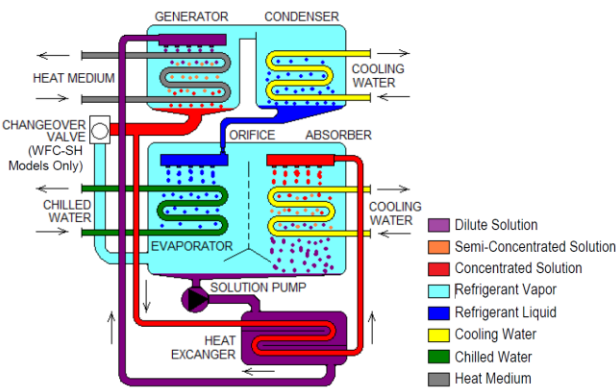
GENERATOR
CONDENSER
HEAT MEDIUM
COOLING WATER
CHANGEOVER VALVE (WFC-SH Models Only)
ORIFICE
ABSORBER
CHILLED WATER
COOLING WATER
EVAPORATOR
SOLUTION PUMP
HEAT EXCANGER

Dilute Solution
Semi-Concentrated Solution
Concentrated Solution
Refrigerant Vapor
Refrigerant Liquid
Cooling Water
Chilled Water
Heat Medium